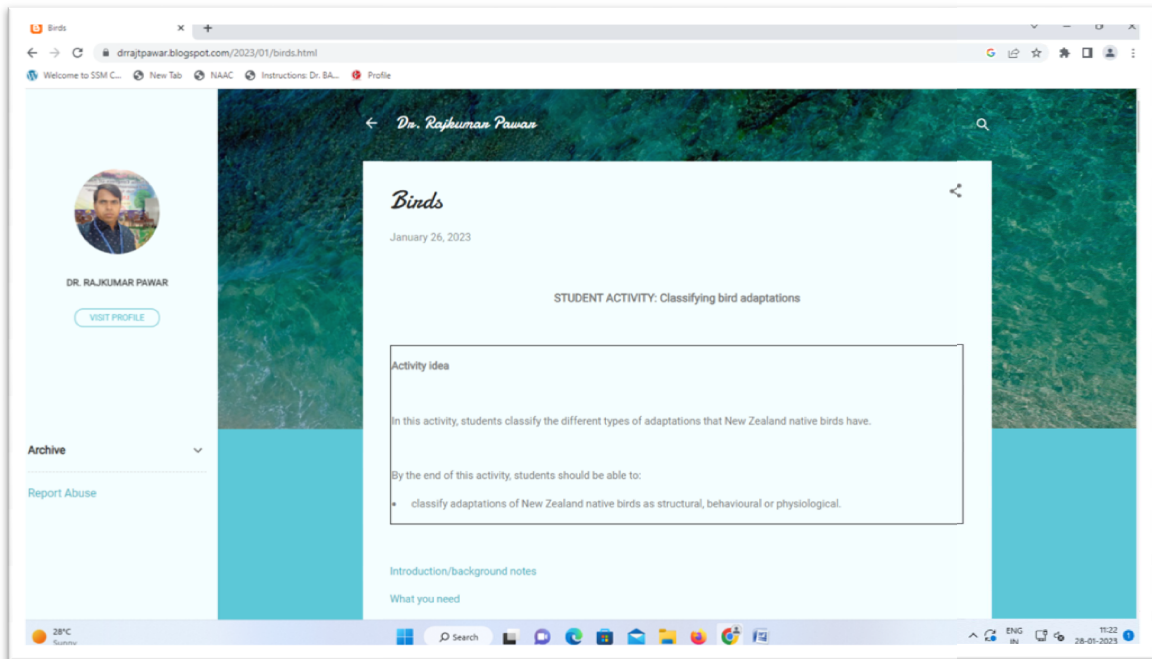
Birds
drrajtpawar.blogspot.com/2023/01/birds.html
Welcome to SSM C... New Tab NAAC Instructions: Dr. BA... Profile

Dr. Rajkumar Pawar

DR. RAJKUMAR PAWAR
VISIT PROFILE

Archive
Report Abuse

Birds
January 26, 2023

STUDENT ACTIVITY: Classifying bird adaptations

Activity idea

In this activity, students classify the different types of adaptations that New Zealand native birds have.

By the end of this activity, students should be able to:

- classify adaptations of New Zealand native birds as structural, behavioural or physiological.

Introduction/background notes
What you need

28°C
Sunny
Search
ENG
IN
11:22
28-01-2023